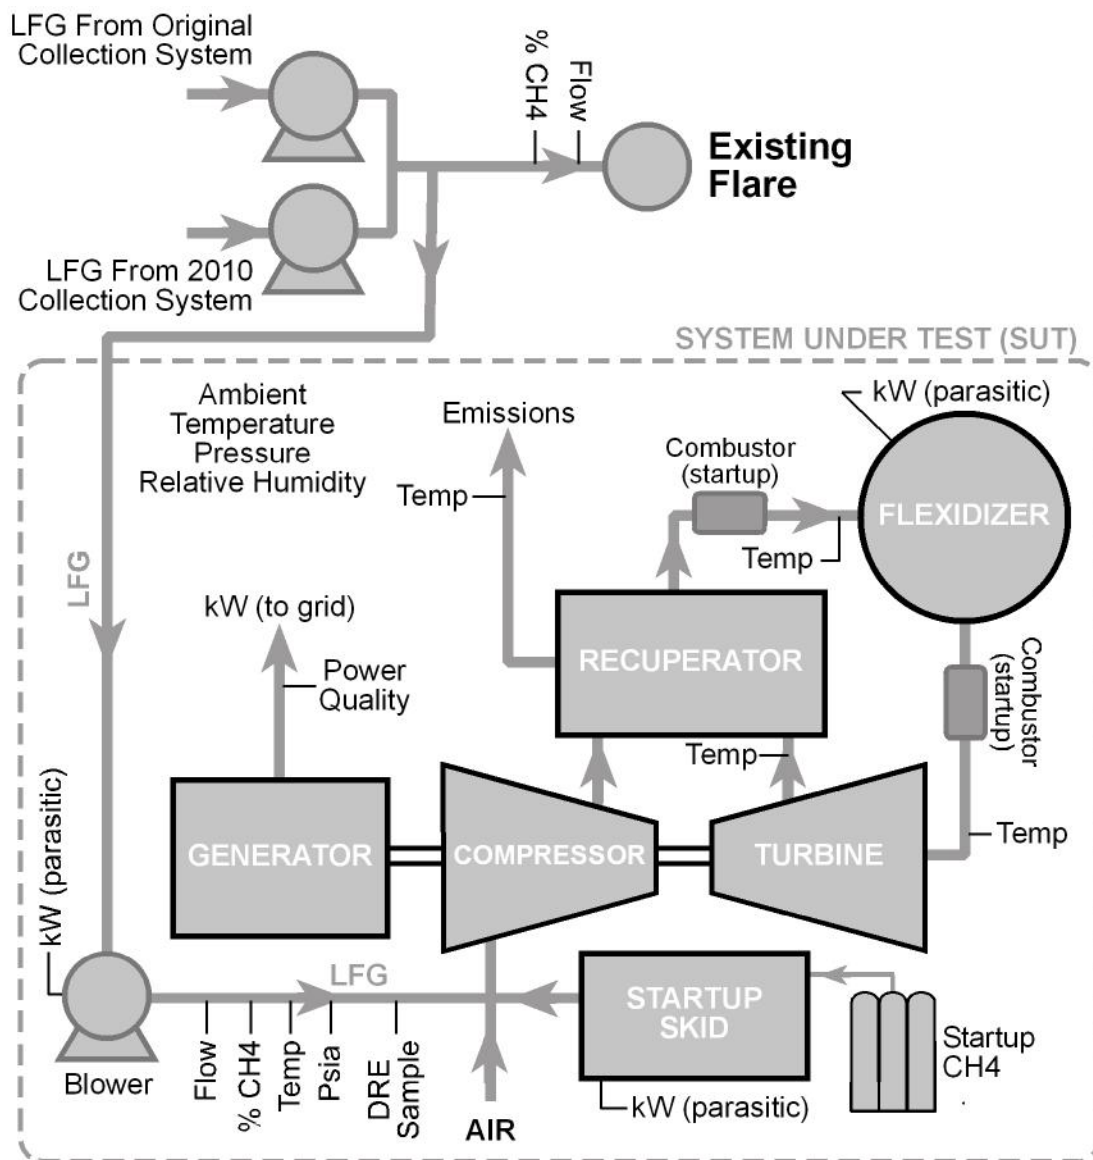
LFG From Original Collection System

LFG From 2010 Collection System

% CH4

Flow

Existing Flare

SYSTEM UNDER TEST (SUT)

Ambient Temperature Pressure Relative Humidity

Emissions

Temp

Combustor (startup)

kW (parasitic)

FLEXIDIZER

Temp

LFG

kW (to grid)

Power Quality

RECUPERATOR

Combustor (startup)

Temp

Temp

kW (parasitic)

GENERATOR

COMPRESSOR

TURBINE

LFG

STARTUP SKID

Startup CH4

Blower

Flow

% CH4

Temp

Psia

DRE Sample

AIR

kW (parasitic)